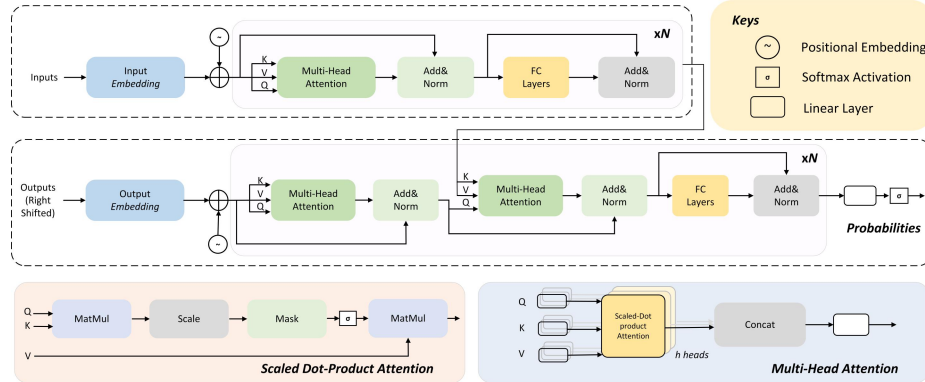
xN

Inputs

Input Embedding

~

K
V
Q

Multi-Head Attention

Add& Norm

FC Layers

Add& Norm

Keys

~ Positional Embedding

σ Softmax Activation

Linear Layer

xN

Outputs (Right Shifted)

Output Embedding

~

K
V
Q

Multi-Head Attention

Add& Norm

K
V
Q

Multi-Head Attention

Add& Norm

FC Layers

Add& Norm

σ

Probabilities

Q
K

MatMul

Scale

Mask

σ

MatMul

V

Scaled Dot-Product Attention

Q

K

V

Scaled-Dot product Attention

h heads

Concat

Multi-Head Attention